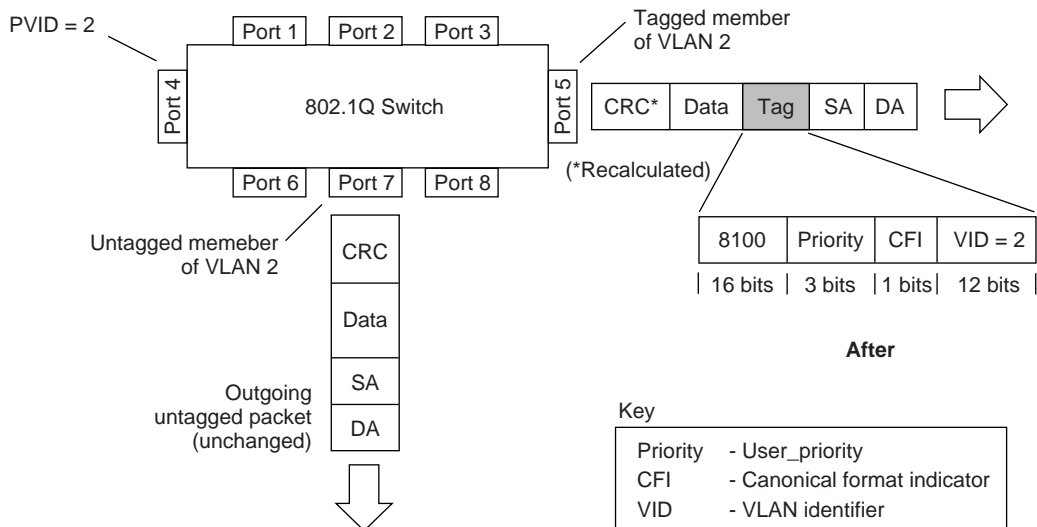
PVID = 2

Port 1 Port 2 Port 3

Tagged member of VLAN 2

Port 4

802.1Q Switch

Port 5

| CRC* | Data | Tag | SA | DA |
|---|---|---|---|---|

Port 6 Port 7 Port 8

(*Recalculated)

| 8100 | Priority | CFI | VID = 2 |
|---|---|---|---|
| 16 bits | 3 bits | 1 bits | 12 bits |

Untagged memeber of VLAN 2

CRC

Data

SA

DA

Outgoing untagged packet (unchanged)

After

Key

Priority - User_priority
CFI - Canonical format indicator
VID - VLAN identifier